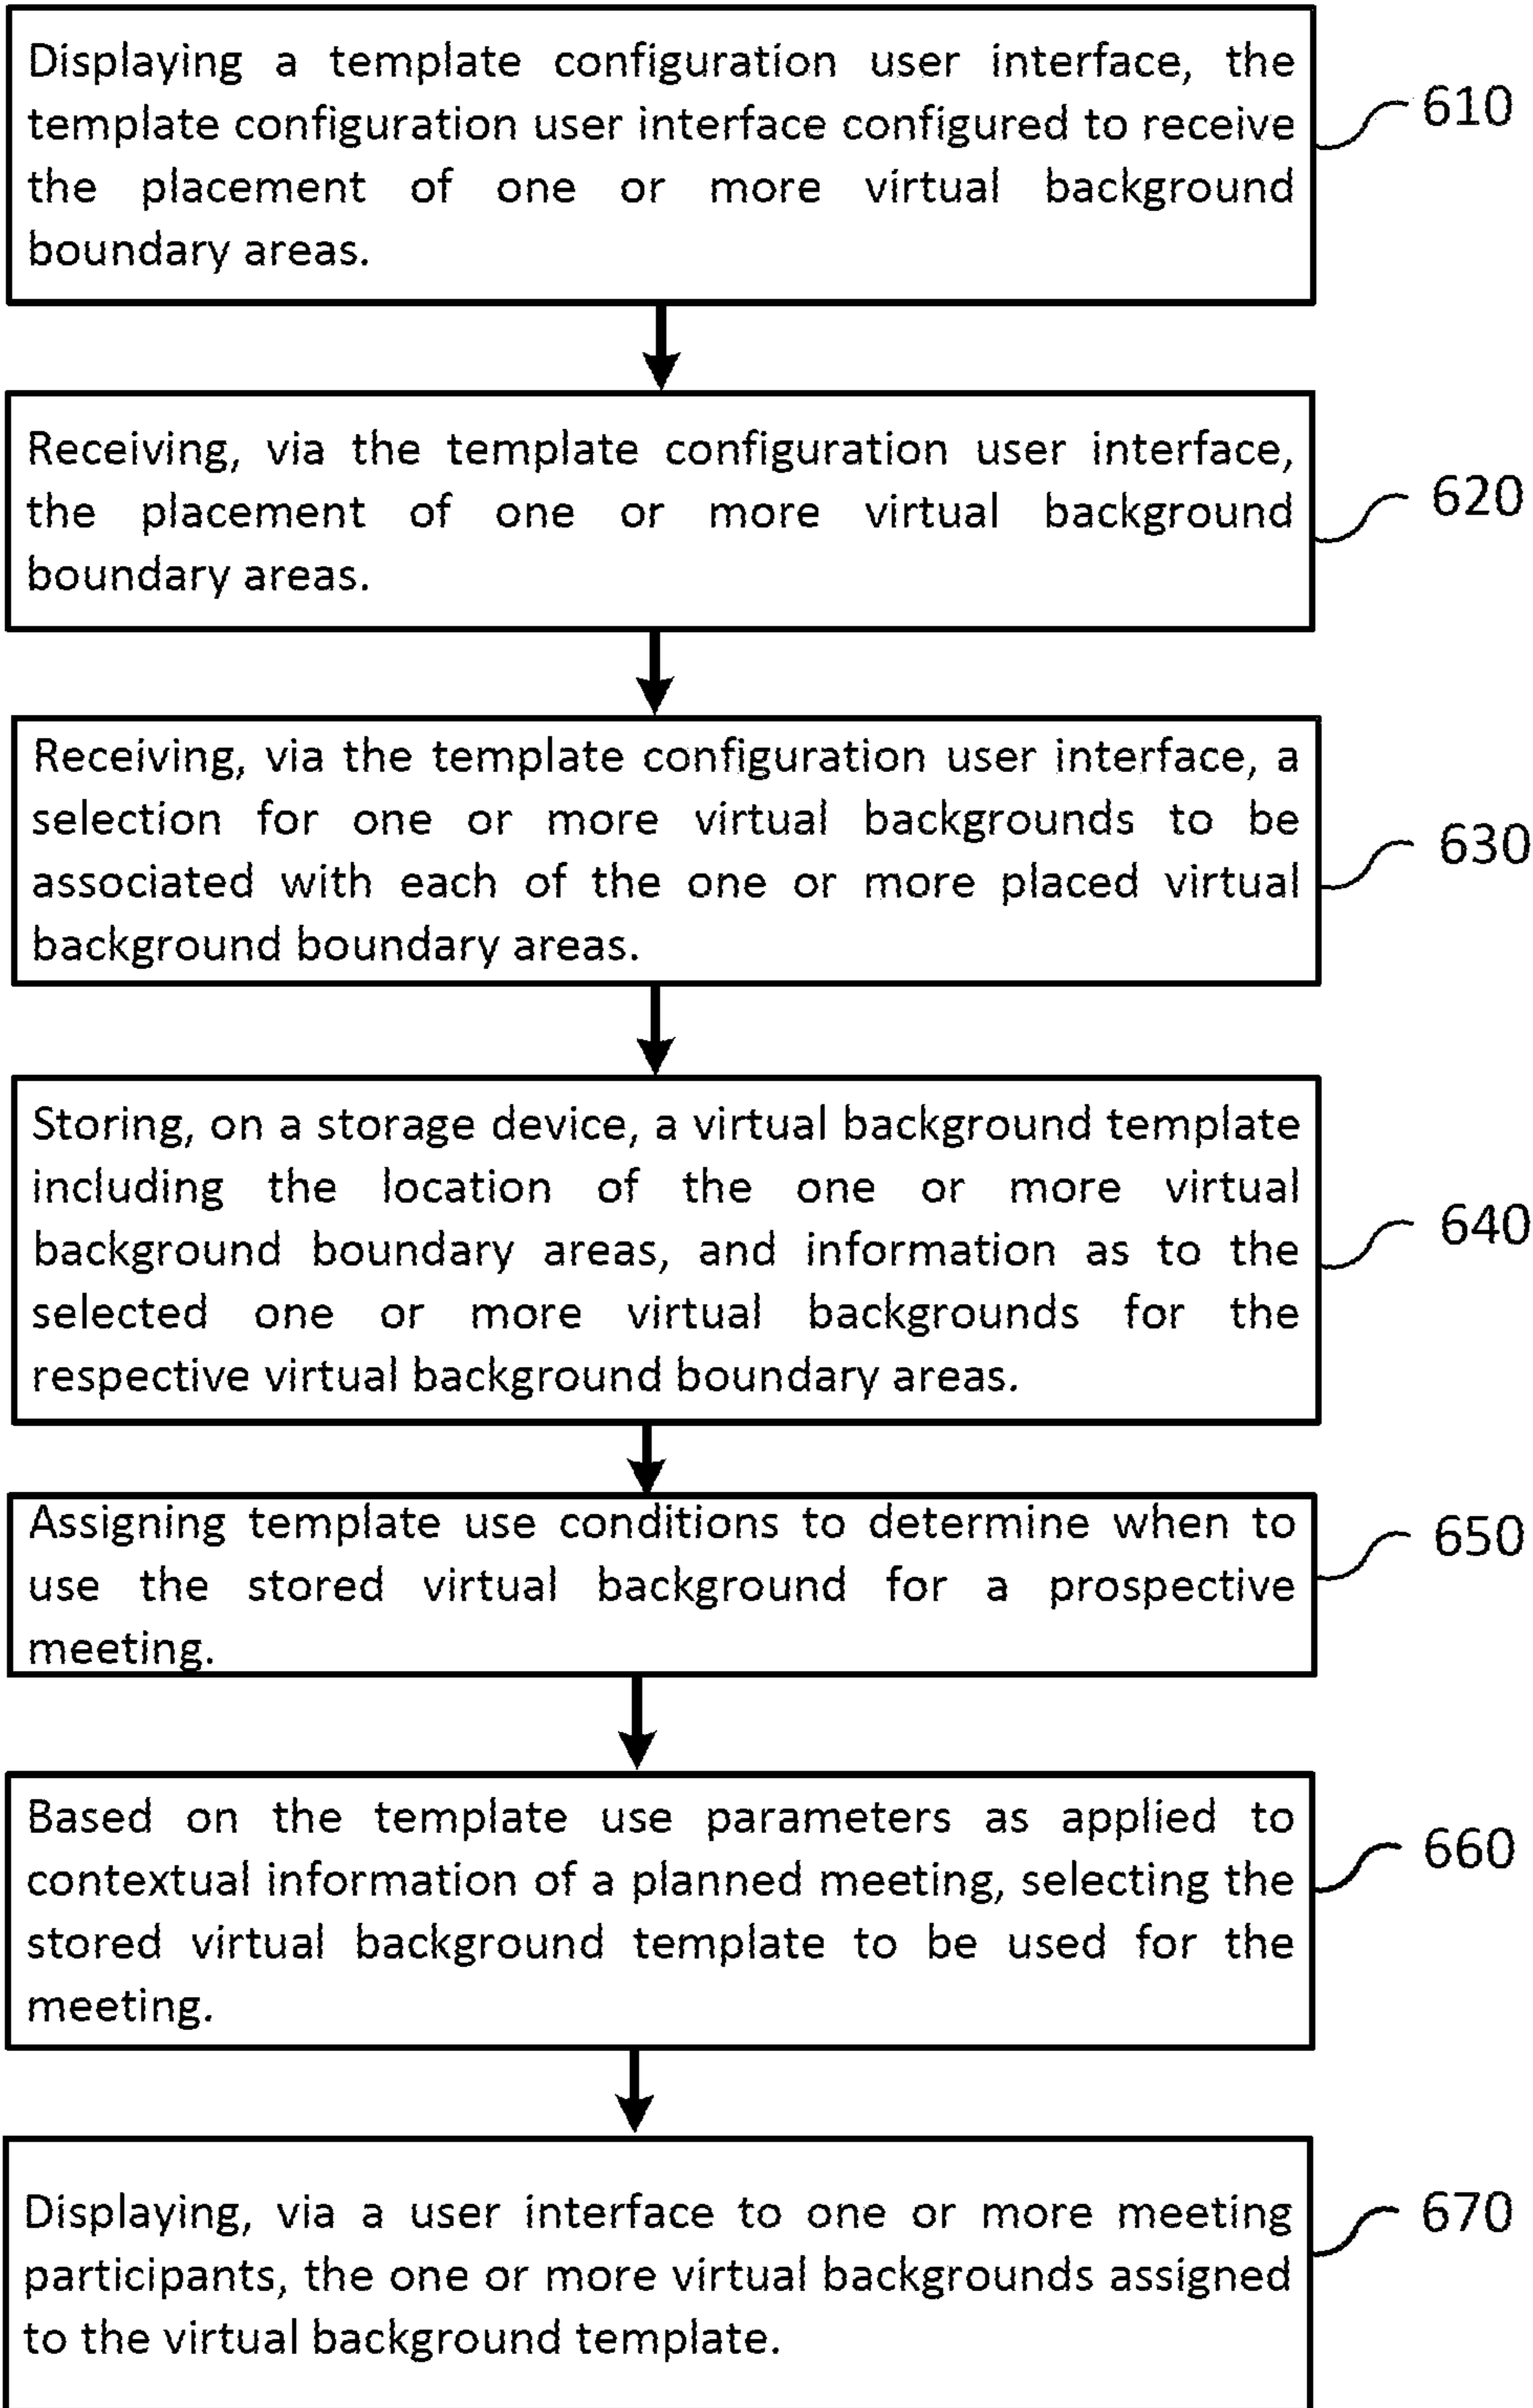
Displaying a template configuration user interface, the template configuration user interface configured to receive the placement of one or more virtual background boundary areas.

610

Receiving, via the template configuration user interface, the placement of one or more virtual background boundary areas.

620

Receiving, via the template configuration user interface, a selection for one or more virtual backgrounds to be associated with each of the one or more placed virtual background boundary areas.

630

Storing, on a storage device, a virtual background template including the location of the one or more virtual background boundary areas, and information as to the selected one or more virtual backgrounds for the respective virtual background boundary areas.

640

Assigning template use conditions to determine when to use the stored virtual background for a prospective meeting.

650

Based on the template use parameters as applied to contextual information of a planned meeting, selecting the stored virtual background template to be used for the meeting.

660

Displaying, via a user interface to one or more meeting participants, the one or more virtual backgrounds assigned to the virtual background template.

670